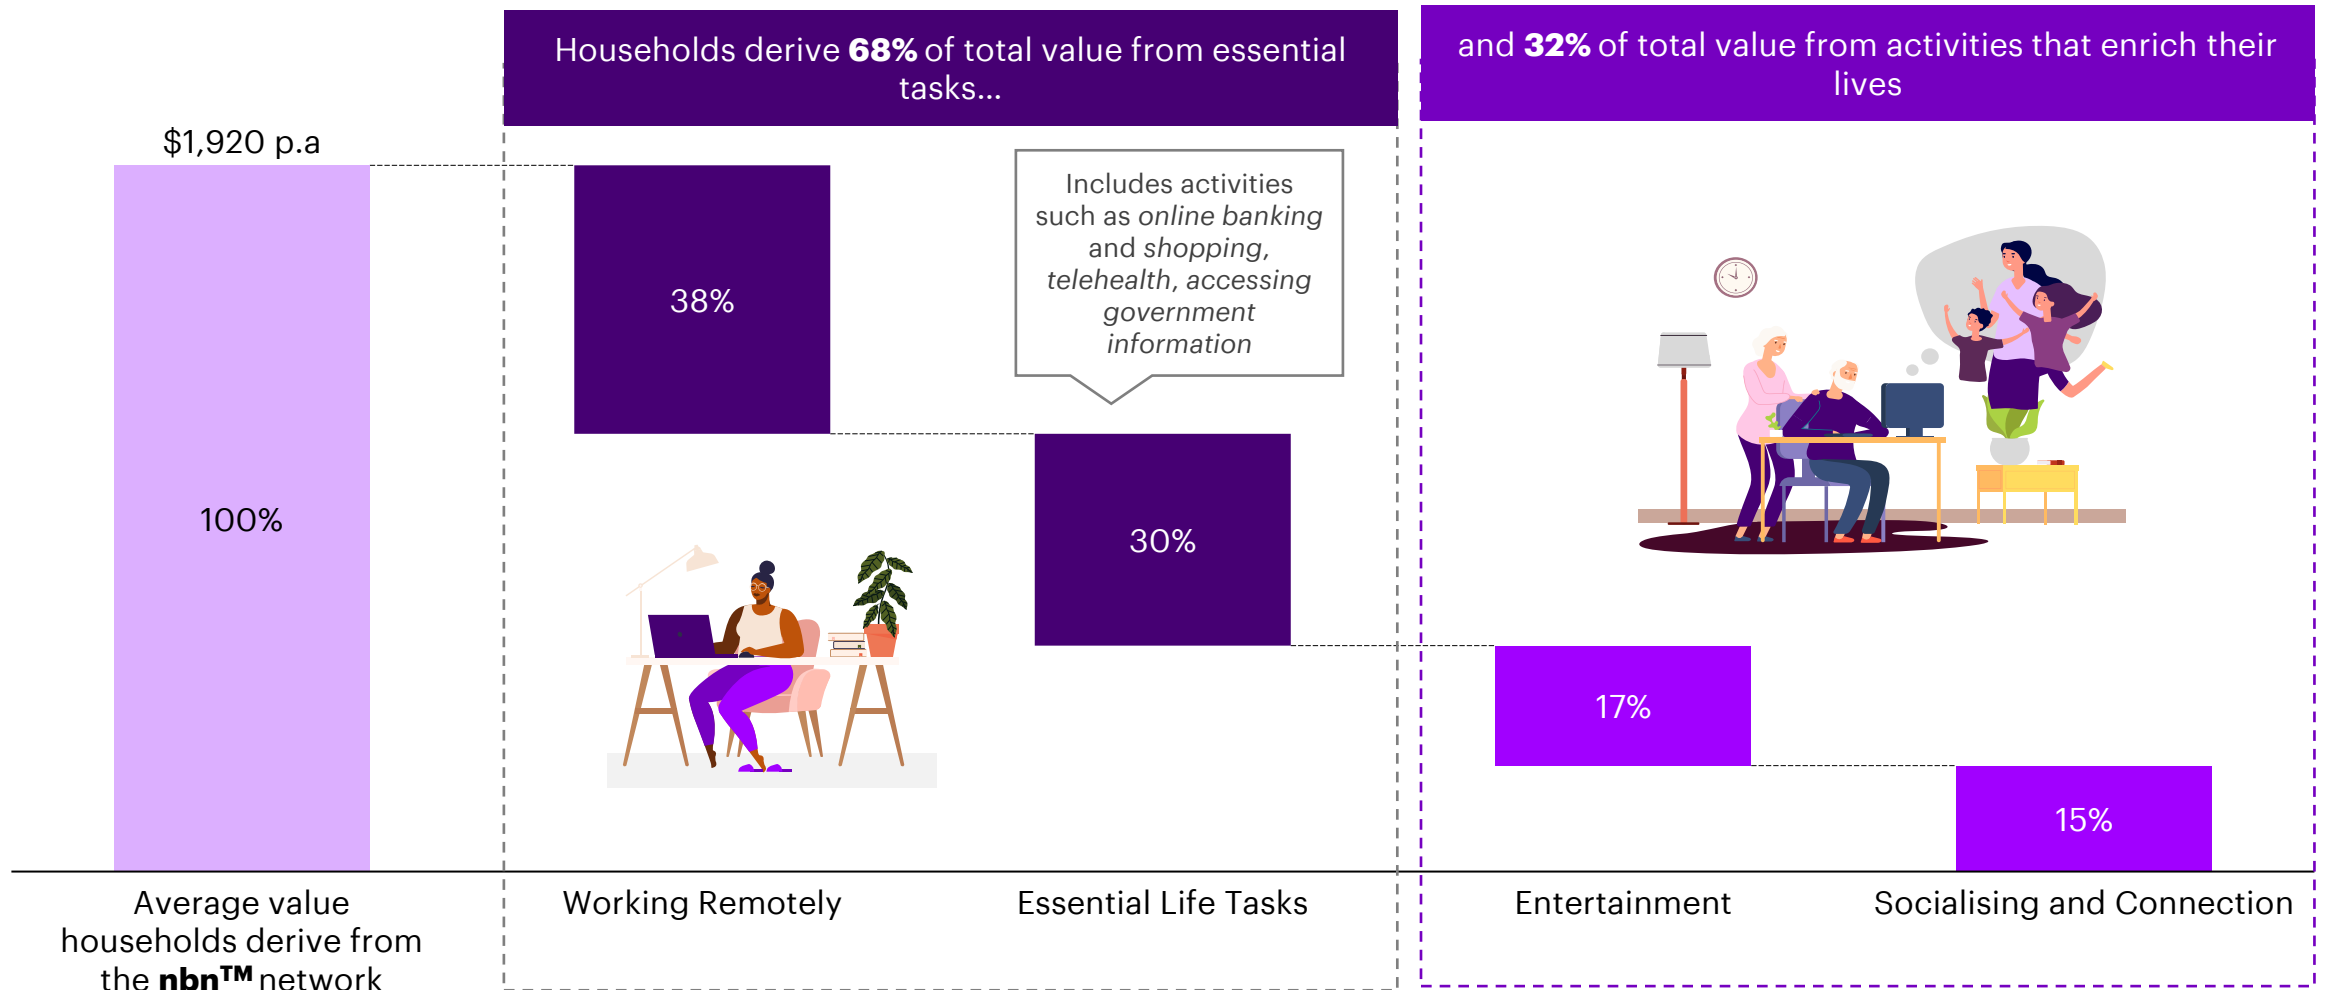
Households derive **68%** of total value from essential tasks…

and **32%** of total value from activities that enrich their lives

$1,920 p.a

100%

38%

Includes activities such as *online banking* and *shopping*, *telehealth*, *accessing government information*

30%

17%

15%

Average value households derive from the **nbn**™ network

Working Remotely

Essential Life Tasks

Entertainment

Socialising and Connection